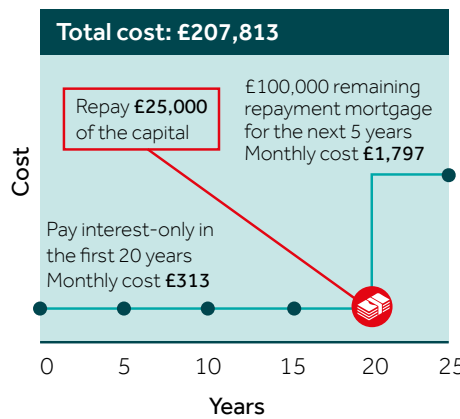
Total cost: £207,813

Repay **£25,000** of the capital

£100,000 remaining repayment mortgage for the next 5 years
Monthly cost **£1,797**

Cost

Pay interest-only in the first 20 years
Monthly cost **£313**

0
5
10
15
20
25

Years